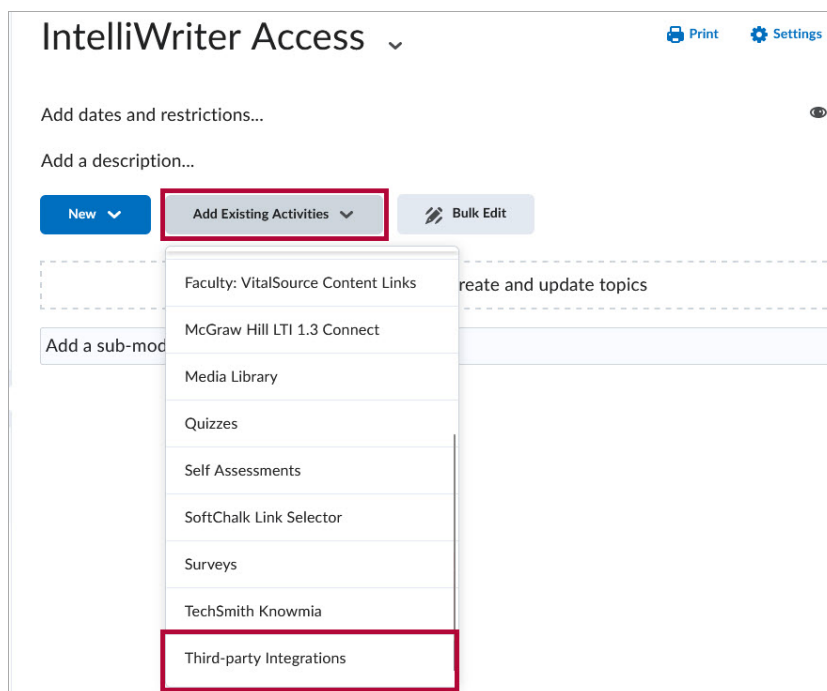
IntelliWriter Access

Print Settings

Add dates and restrictions...

Add a description...

New

Add Existing Activities

Bulk Edit

Faculty: VitalSource Content Links

McGraw Hill LTI 1.3 Connect

Media Library

Quizzes

Self Assessments

SoftChalk Link Selector

Surveys

TechSmith Knowmia

Third-party Integrations

reate and update topics

Add a sub-mod